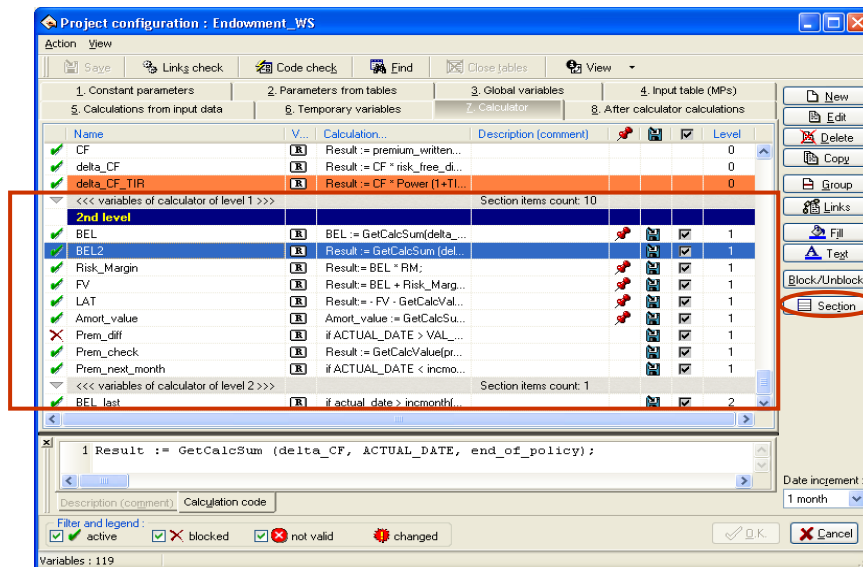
Project configuration : Endowment_WS

Action View

Save | Links check | Code check | Find | Close tables | View

1. Constant parameters | 2. Parameters from tables | 3. Global variables | 4. Input table (MPs)
5. Calculations from input data | 6. Temporary variables | 7. Calculator | 8. After calculator calculations

| Name | V... | Calculation... | Description (comment) | | | | Level |
|---|---|---|---|---|---|---|---|
| CF | R | Result := premium_written... | | | | | 0 |
| delta_CF | R | Result := CF * risk_free_di... | | | | | 0 |
| delta_CF_TIR | R | Result := CF * Power (1+TI... | | | | | 0 |
| <<< variables of calculator of level 1 >>> | | | Section items count: 10 | | | | |
| 2nd level | | | | | | | |
| BEL | R | BEL := GetCalcSum(delta_... | | | | | 1 |
| BEL2 | R | Result := GetCalcSum (del... | | | | | 1 |
| Risk_Margin | R | Result:= BEL * RM; | | | | | 1 |
| FV | R | Result:= BEL + Risk_Marg... | | | | | 1 |
| LAT | R | Result:= - FV - GetCalcVal... | | | | | 1 |
| Amort_value | R | Amort_value := GetCalcSu... | | | | | 1 |
| Prem_diff | R | if ACTUAL_DATE > VAL_... | | | | | 1 |
| Prem_check | R | Result := GetCalcValue(pr... | | | | | 1 |
| Prem_next_month | R | if ACTUAL_DATE < incmo... | | | | | 1 |
| <<< variables of calculator of level 2 >>> | | | Section items count: 1 | | | | |
| BEL_last | R | if actual_date > incmonth(... | | | | | 2 |

New
Edit
Delete
Copy
Group
Links
Fill
Text
Block/Unblock
Section

1 Result := GetCalcSum (delta_CF, ACTUAL_DATE, end_of_policy);

Description (comment) | Calculation code

Date increment :
1 month

Filter and legend :
active | blocked | not valid | changed

O.K. | Cancel

Variables : 119